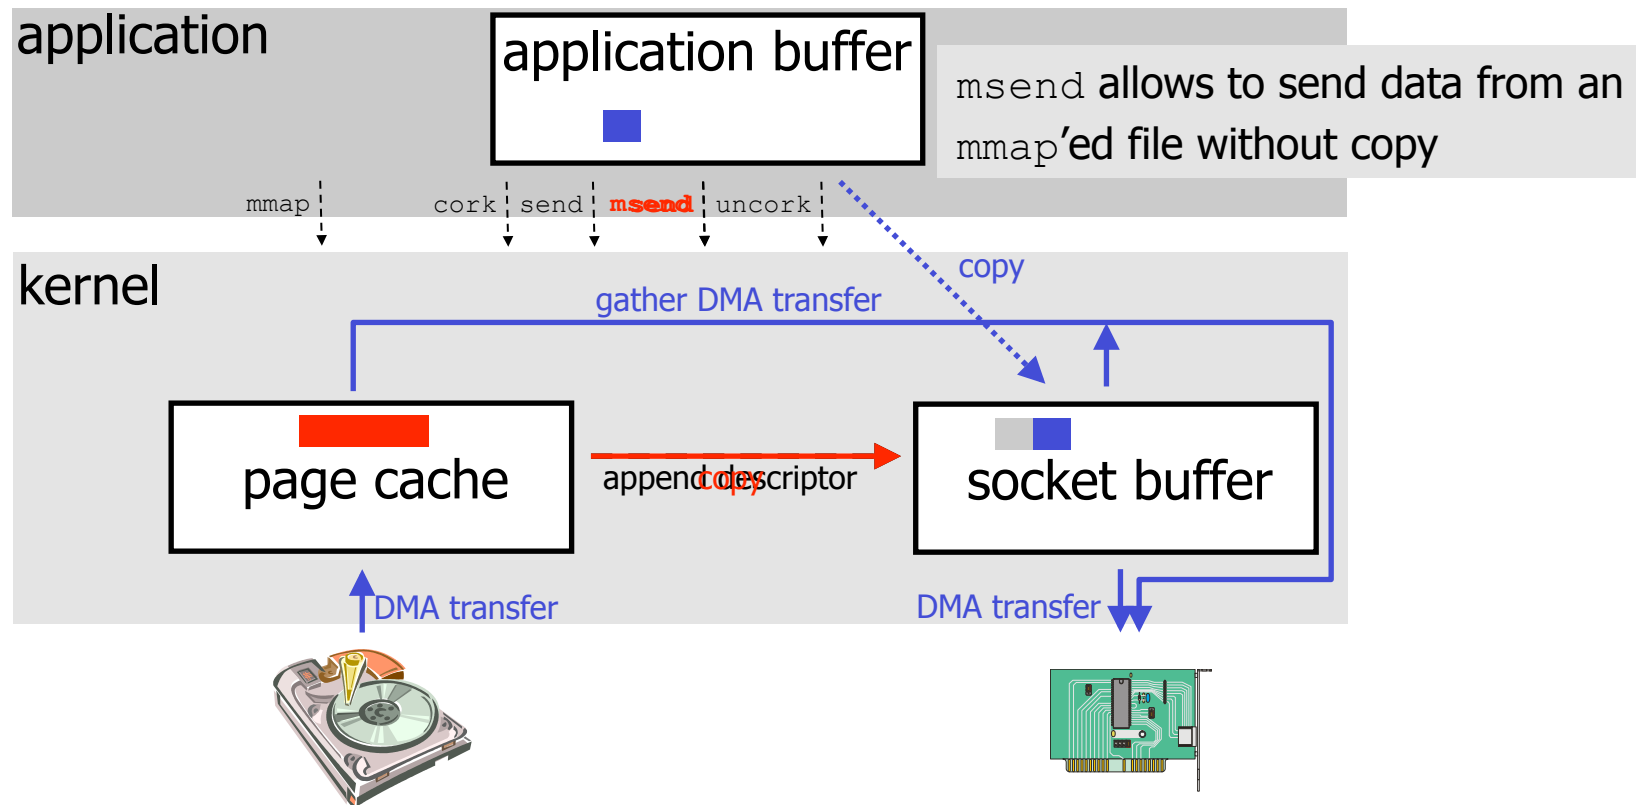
application

application buffer

msend allows to send data from an mmap'ed file without copy

mmap

cork

send

msend

uncork

kernel

copy

gather DMA transfer

page cache

append descriptor

copy

socket buffer

DMA transfer

DMA transfer